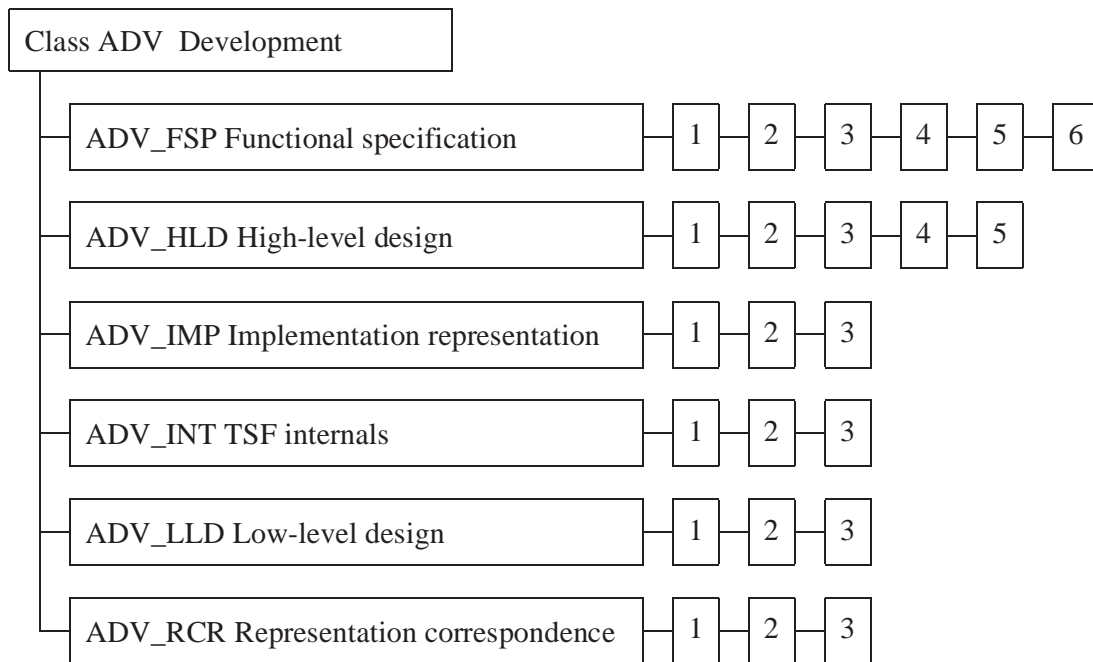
Class ADV Development

ADV_FSP Functional specification 1 2 3 4 5 6

ADV_HLD High-level design 1 2 3 4 5

ADV_IMP Implementation representation 1 2 3

ADV_INT TSF internals 1 2 3

ADV_LLD Low-level design 1 2 3

ADV_RCR Representation correspondence 1 2 3